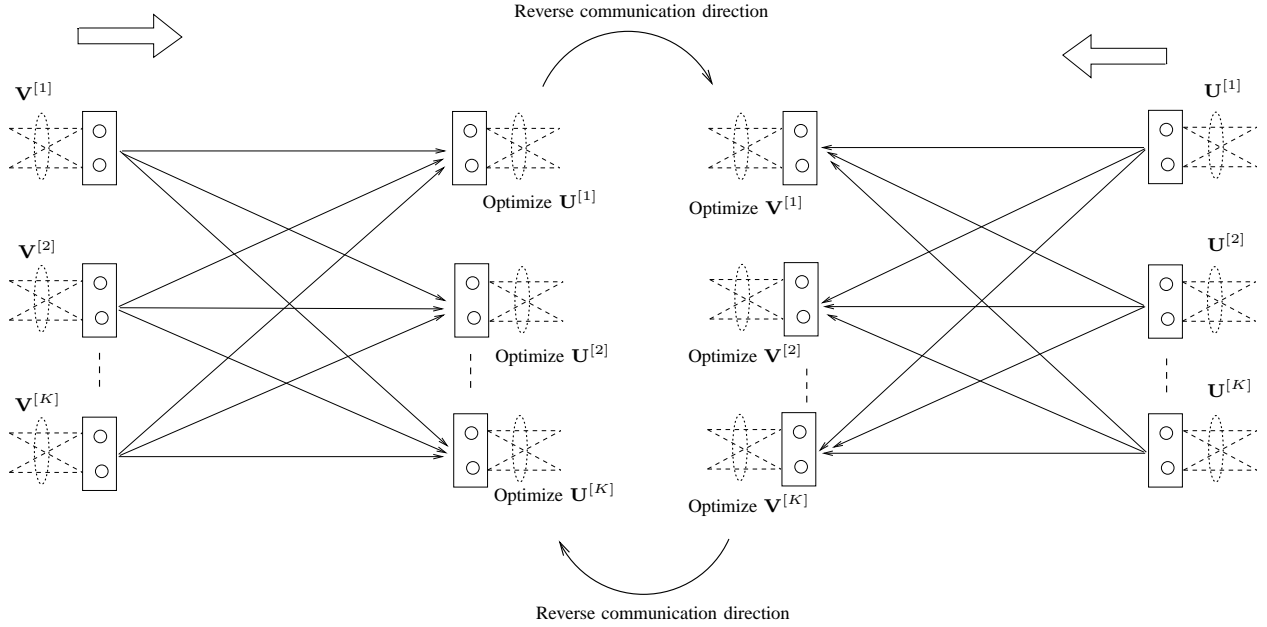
Reverse communication direction

$\mathbf{V}^{[1]}$

$\mathbf{V}^{[2]}$

$\mathbf{V}^{[K]}$

Optimize $\mathbf{U}^{[1]}$

Optimize $\mathbf{U}^{[2]}$

Optimize $\mathbf{U}^{[K]}$

Optimize $\mathbf{V}^{[1]}$

Optimize $\mathbf{V}^{[2]}$

Optimize $\mathbf{V}^{[K]}$

$\mathbf{U}^{[1]}$

$\mathbf{U}^{[2]}$

$\mathbf{U}^{[K]}$

Reverse communication direction